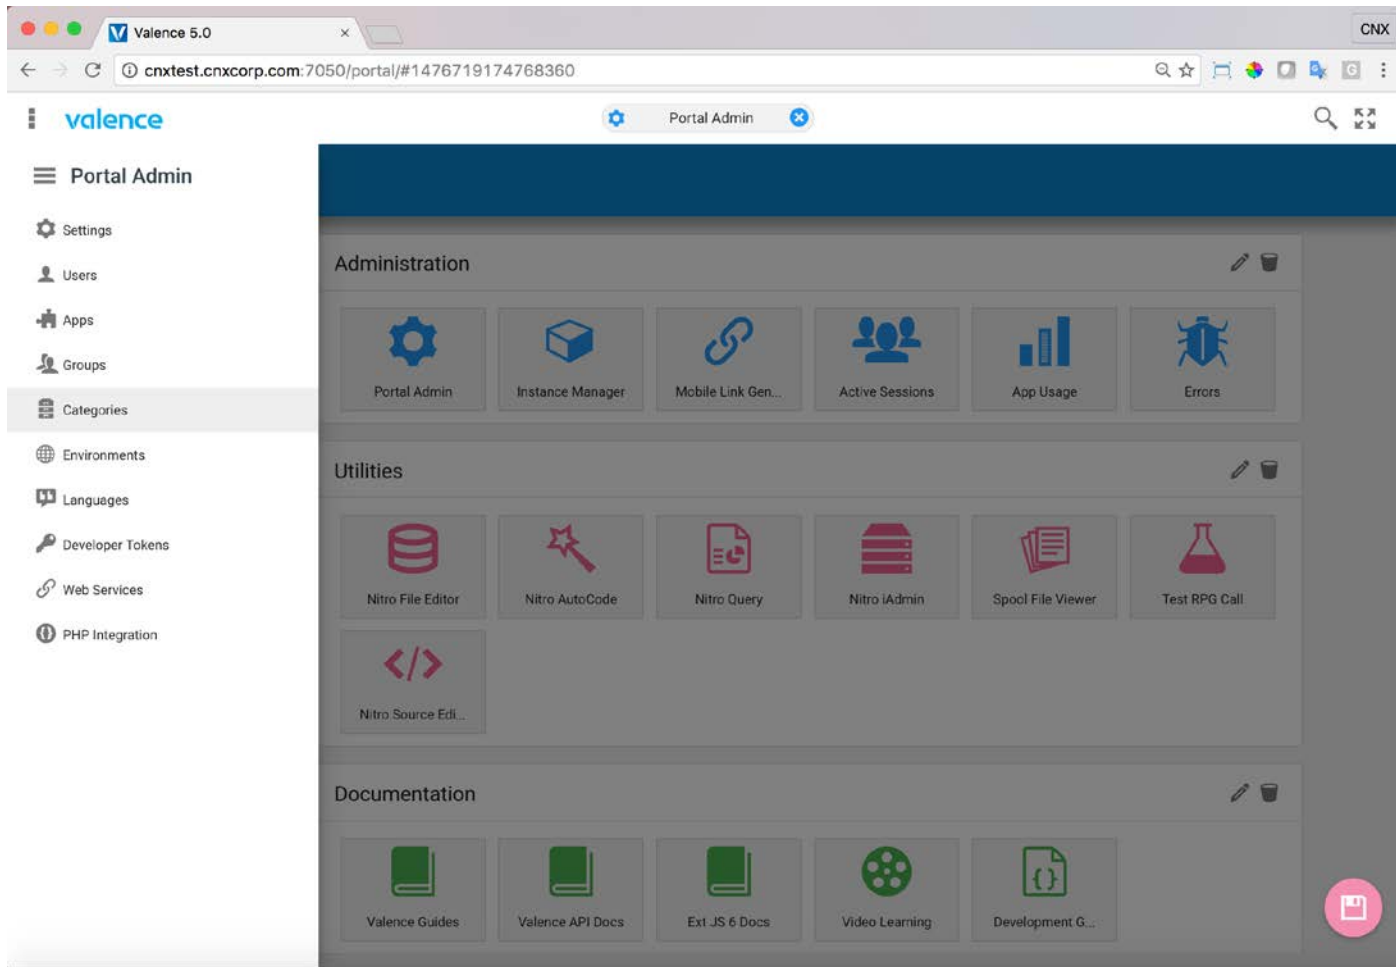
Valence 5.0

CNX

cnxtest.cnxcorp.com:7050/portal/#1476719174768360

valence

Portal Admin

Portal Admin

Settings

Users

Apps

Groups

Categories

Environments

Languages

Developer Tokens

Web Services

PHP Integration

Administration

Portal Admin

Instance Manager

Mobile Link Gen...

Active Sessions

App Usage

Errors

Utilities

Nitro File Editor

Nitro AutoCode

Nitro Query

Nitro iAdmin

Spool File Viewer

Test RPG Call

Nitro Source Edi...

Documentation

Valence Guides

Valence API Docs

Ext JS 6 Docs

Video Learning

Development G...